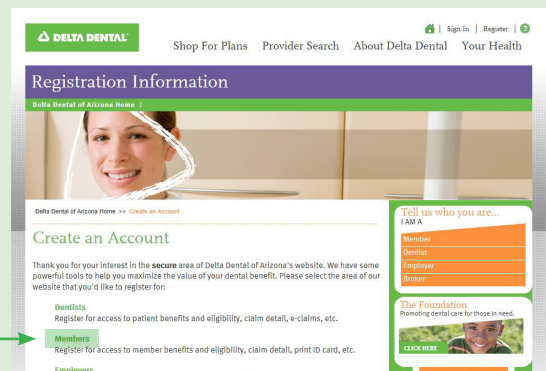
DELTA DENTAL

| Sign In | Register | ?

Shop For Plans Provider Search About Delta Dental Your Health

Registration Information

Delta Dental of Arizona Home |

Delta Dental of Arizona Home >> Create an Account

Create an Account

Thank you for your interest in the secure area of Delta Dental of Arizona's website. We have some powerful tools to help you maximize the value of your dental benefit. Please select the area of our website that you'd like to register for:

Dentists
Register for access to patient benefits and eligibility, claim detail, e-claims, etc.

Members
Register for access to member benefits and eligibility, claim detail, print ID card, etc.

Employers

Tell us who you are...
I AM A

Member
Dentist
Employer
Broker

The Foundation
Promoting dental care for those in need.

CLICK HERE